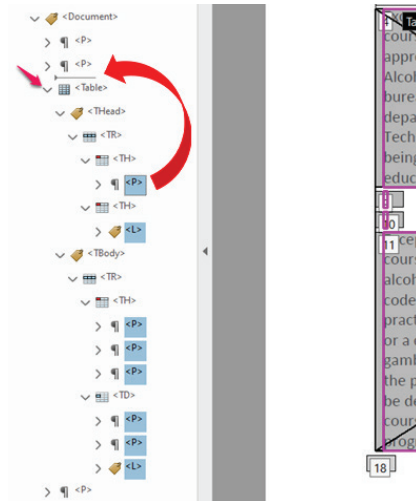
<Document>
¶ <P>
¶ <P>
<Table>
<THead>
<TR>
<TH>
¶ <P>
<TH>
<L>
<TBody>
<TR>
<TH>
¶ <P>
¶ <P>
¶ <P>
<TD>
¶ <P>
¶ <P>
<L>
¶ <P>

Ta
cour
appro
Alcol
burea
depa
Tech
being
educ
10
11
cep
cours
alcoh
code
pract
or a c
gamb
the p
be de
cour
prog
18